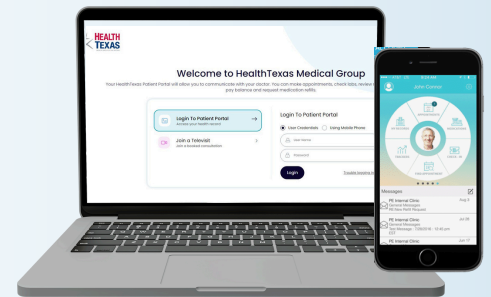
HEALTH TEXAS

Welcome to HealthTexas Medical Group

Your HealthTexas Patient Portal will allow you to communicate with your doctor. You can make appointments, check labs, review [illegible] pay balance and request medication refills.

Login To Patient Portal
Access your health record

Join a Televisit
Join a booked consultation

Login To Patient Portal

Use Credentials

Using Mobile Phone

User Name

Password

Login

Trouble logging in

John Correa

Messages

PE Internal Clinic
General Messages
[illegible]
Aug 8

PE Internal Clinic
General Messages
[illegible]
Jul 26

PE Internal Clinic
Jun 17